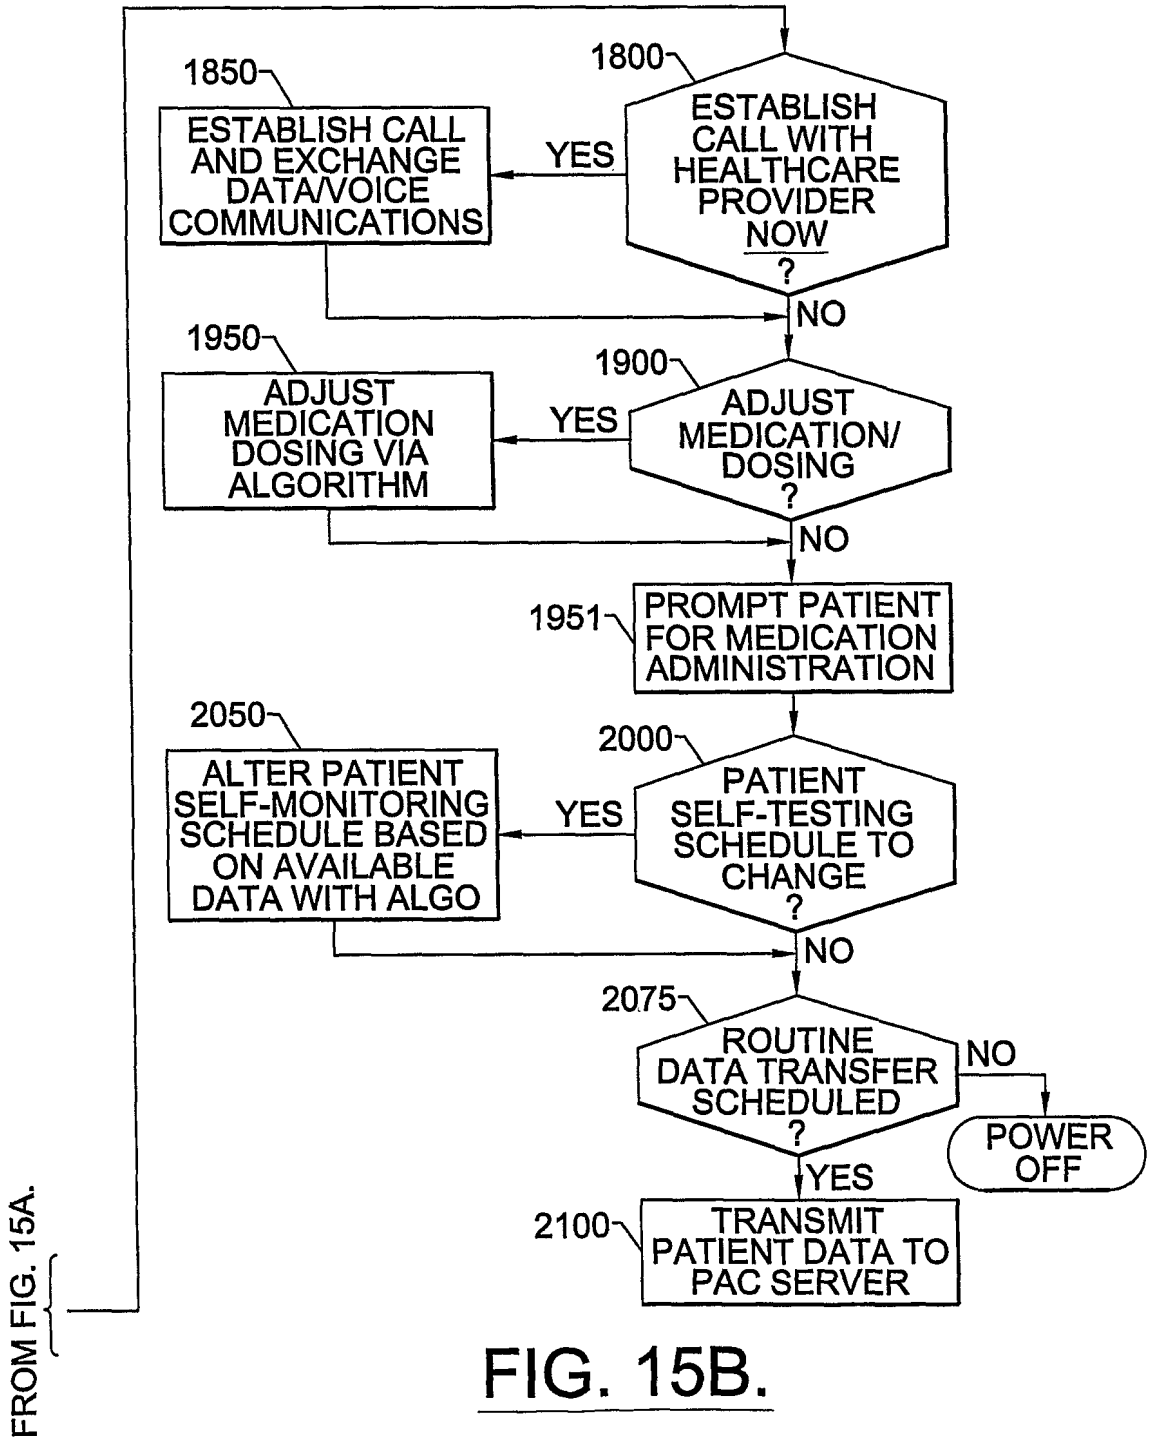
1800
ESTABLISH CALL WITH HEALTHCARE PROVIDER NOW ?

YES

1850
ESTABLISH CALL AND EXCHANGE DATA/VOICE COMMUNICATIONS

NO

1900
ADJUST MEDICATION/ DOSING ?

YES

1950
ADJUST MEDICATION DOSING VIA ALGORITHM

NO

1951
PROMPT PATIENT FOR MEDICATION ADMINISTRATION

2000
PATIENT SELF-TESTING SCHEDULE TO CHANGE ?

YES

2050
ALTER PATIENT SELF-MONITORING SCHEDULE BASED ON AVAILABLE DATA WITH ALGO

NO

2075
ROUTINE DATA TRANSFER SCHEDULED ?

NO

POWER OFF

YES

2100
TRANSMIT PATIENT DATA TO PAC SERVER

FROM FIG. 15A.

FIG. 15B.